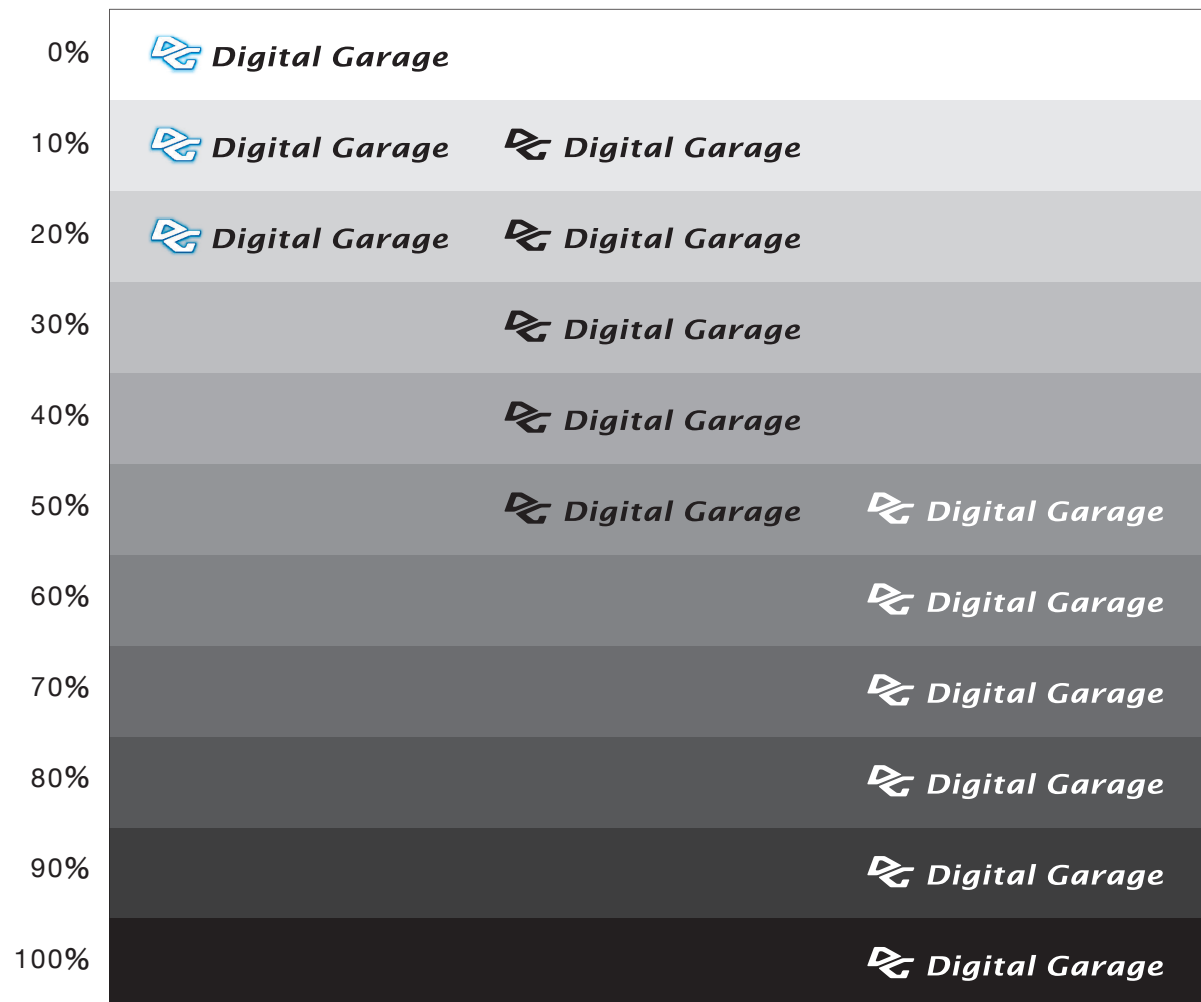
| | | | |
|---|---|---|---|
| 0% | Digital Garage | | |
| 10% | Digital Garage | Digital Garage | |
| 20% | Digital Garage | Digital Garage | |
| 30% | | Digital Garage | |
| 40% | | Digital Garage | |
| 50% | | Digital Garage | Digital Garage |
| 60% | | | Digital Garage |
| 70% | | | Digital Garage |
| 80% | | | Digital Garage |
| 90% | | | Digital Garage |
| 100% | | | Digital Garage |